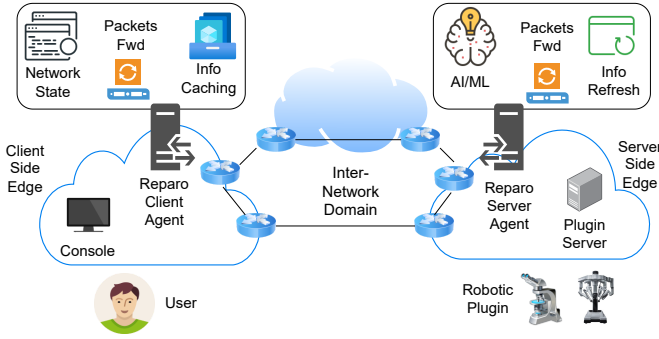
Network State

Packets Fwd

Info Caching

AI/ML

Packets Fwd

Info Refresh

Client Side Edge

Reparo Client Agent

Inter-Network Domain

Reparo Server Agent

Server Side Edge

Console

Plugin Server

User

Robotic Plugin